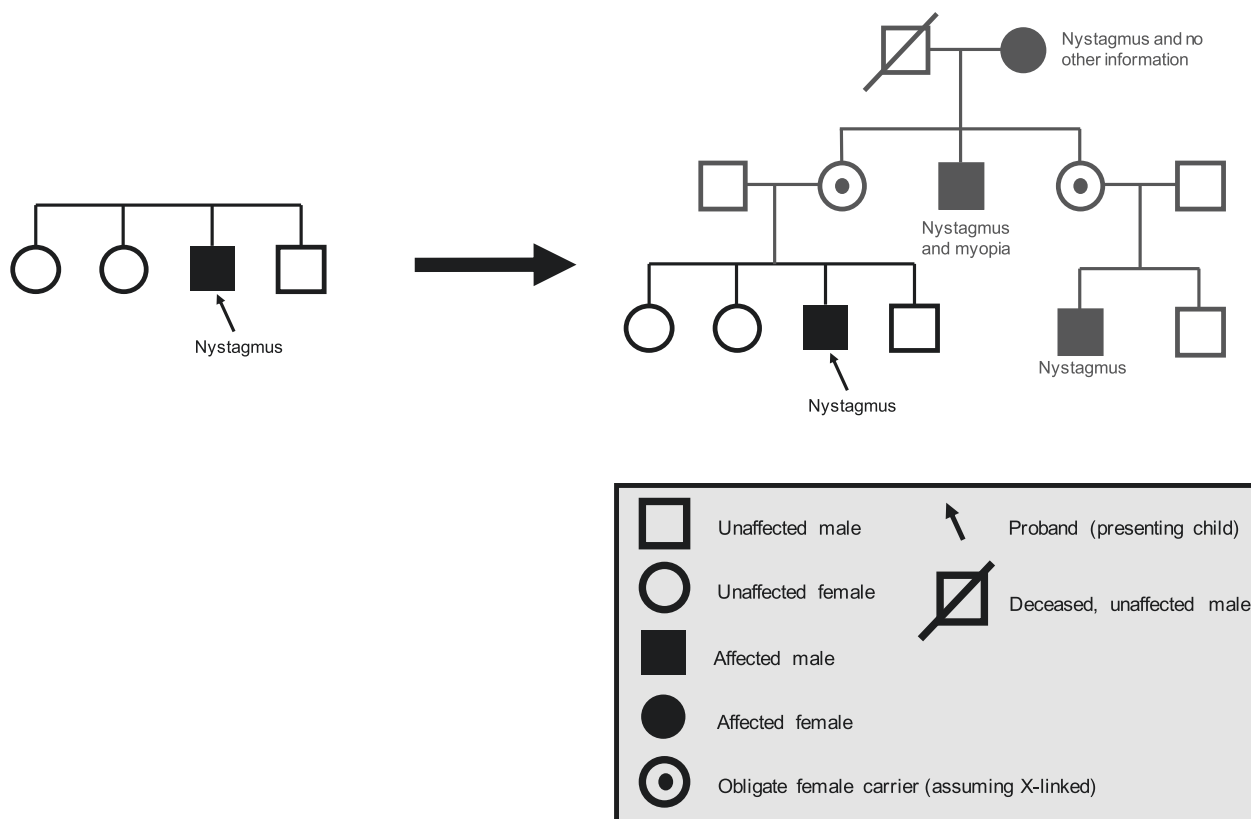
Nystagmus

Nystagmus and no other information

Nystagmus and myopia

Nystagmus

Nystagmus

Unaffected male

Proband (presenting child)

Unaffected female

Deceased, unaffected male

Affected male

Affected female

Obligate female carrier (assuming X-linked)